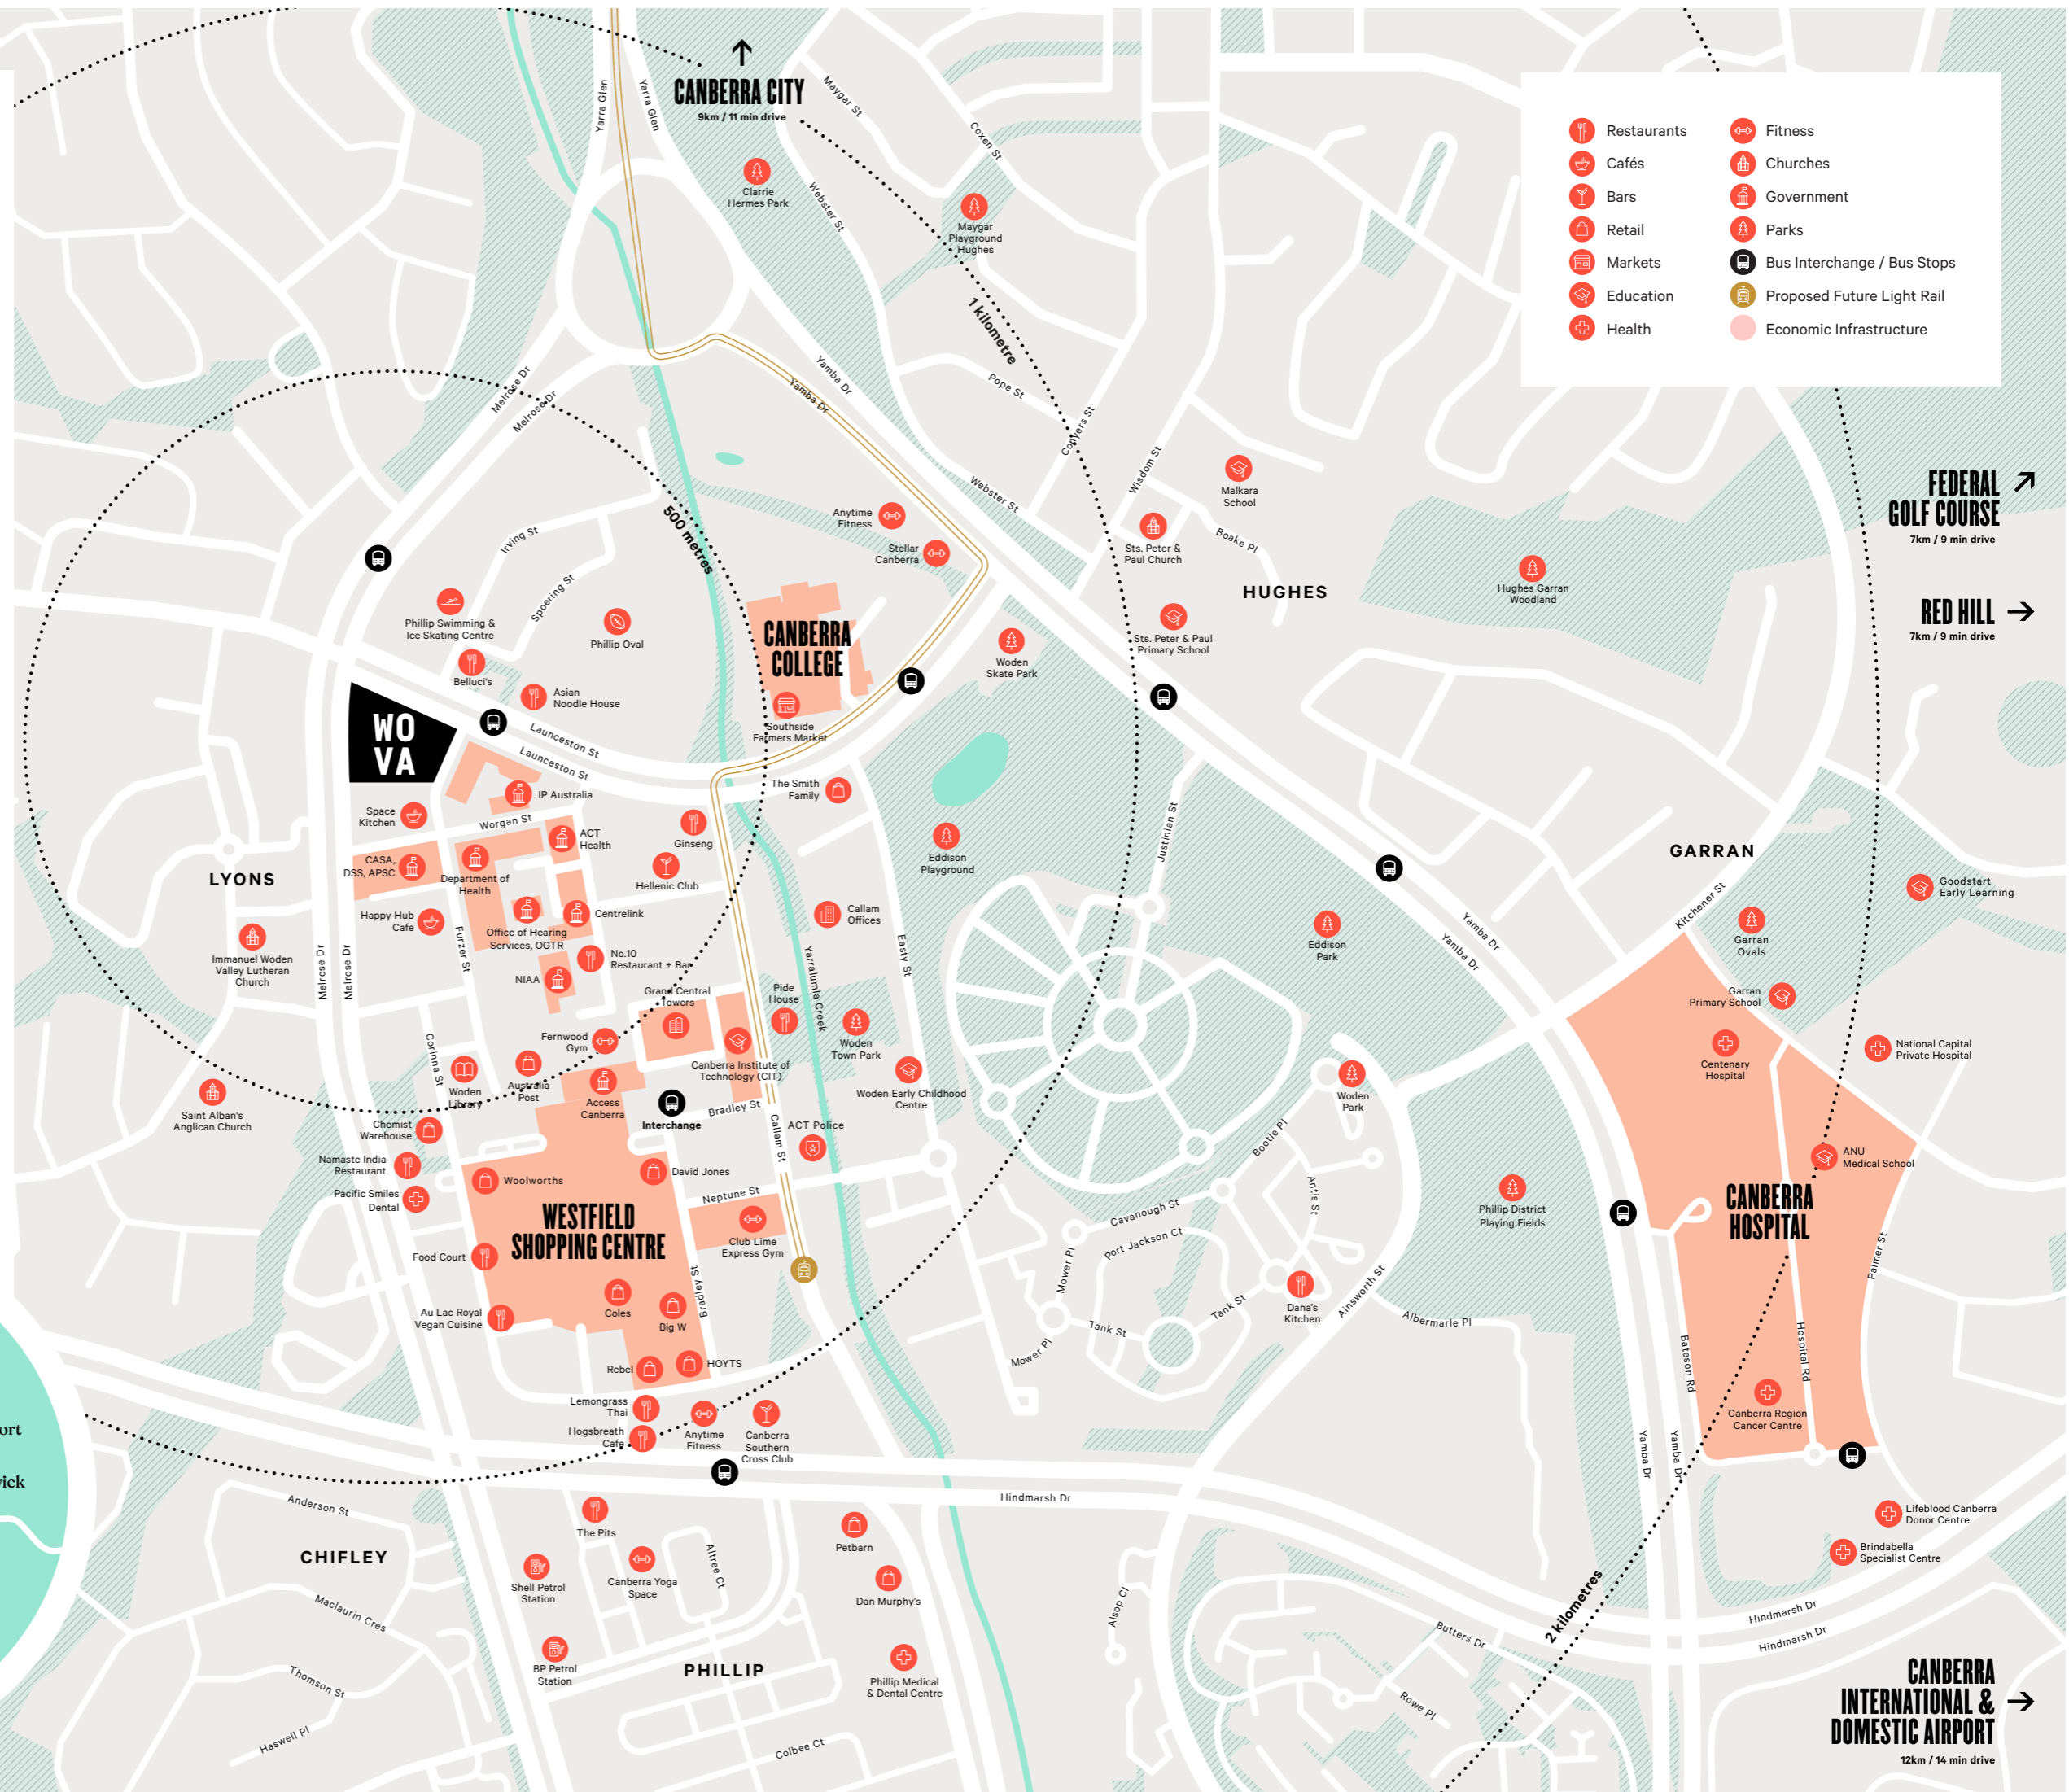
CANBERRA CITY
9km / 11 min drive

Restaurants
Cafés
Bars
Retail
Markets
Education
Health
Fitness
Churches
Government
Parks
Bus Interchange / Bus Stops
Proposed Future Light Rail
Economic Infrastructure

FEDERAL GOLF COURSE
7km / 9 min drive

RED HILL
7km / 9 min drive

CANBERRA INTERNATIONAL & DOMESTIC AIRPORT
12km / 14 min drive

WO VA

CANBERRA COLLEGE
WESTFIELD SHOPPING CENTRE
CANBERRA HOSPITAL

LYONS
HUGHES
GARRAN
CHIFLEY
PHILLIP

500 metres
1 kilometre
2 kilometres

Yarra Glen
Maygar St
Coxen St
Webster St
Yamba Dr
Pope St
Carruthers St
Wisdom St
Boake Pl
Melrose Dr
Irving St
Launceston St
Worgan St
Furzer St
Corinna St
Bradley St
Neptune St
Callam St
Easty St
Yarralumla Creek
Justinian St
Kitchener St
Bootle Pl
Cavanough St
Port Jackson Ct
Mower Pl
Tank St
Antis St
Ainsworth St
Albermarle Pl
Bateson Rd
Hospital Rd
Palmer St
Hindmarsh Dr
Butters Dr
Rowe Pl
Alsop Cl
Altree Ct
Colbee Ct
Anderson St
Maclaurin Cres
Thomson St
Haswell Pl
Spoering St

Clarrie Hermes Park
Maygar Playground Hughes
Anytime Fitness
Stellar Canberra
Malkara School
Sts. Peter & Paul Church
Sts. Peter & Paul Primary School
Hughes Garran Woodland
Woden Skate Park
Phillip Swimming & Ice Skating Centre
Phillip Oval
Belluci's
Asian Noodle House
Southside Farmers Market
IP Australia
The Smith Family
Space Kitchen
CASA, DSS, APSC
Department of Health
ACT Health
Ginseng
Hellenic Club
Eddison Playground
Happy Hub Cafe
Office of Hearing Services, OGTR
Centrelink
Callam Offices
Immanuel Woden Valley Lutheran Church
NIAA
No.10 Restaurant + Bar
Grand Central Towers
Pide House
Woden Town Park
Fernwood Gym
Canberra Institute of Technology (CIT)
Woden Early Childhood Centre
Eddison Park
Garran Ovals
Garran Primary School
Goodstart Early Learning
Centenary Hospital
National Capital Private Hospital
Woden Park
Saint Alban's Anglican Church
Woden Library
Australia Post
Access Canberra
Interchange
ACT Police
Chemist Warehouse
Namaste India Restaurant
Woolworths
David Jones
Pacific Smiles Dental
Club Lime Express Gym
Phillip District Playing Fields
ANU Medical School
Food Court
Au Lac Royal Vegan Cuisine
Coles
Big W
Dana's Kitchen
Rebel
HOYTS
Lemongrass Thai
Hogsbreath Cafe
Anytime Fitness
Canberra Southern Cross Club
Canberra Region Cancer Centre
Lifeblood Canberra Donor Centre
Brindabella Specialist Centre
The Pits
Petbarn
Shell Petrol Station
Canberra Yoga Space
Dan Murphy's
BP Petrol Station
Phillip Medical & Dental Centre
ort
ick